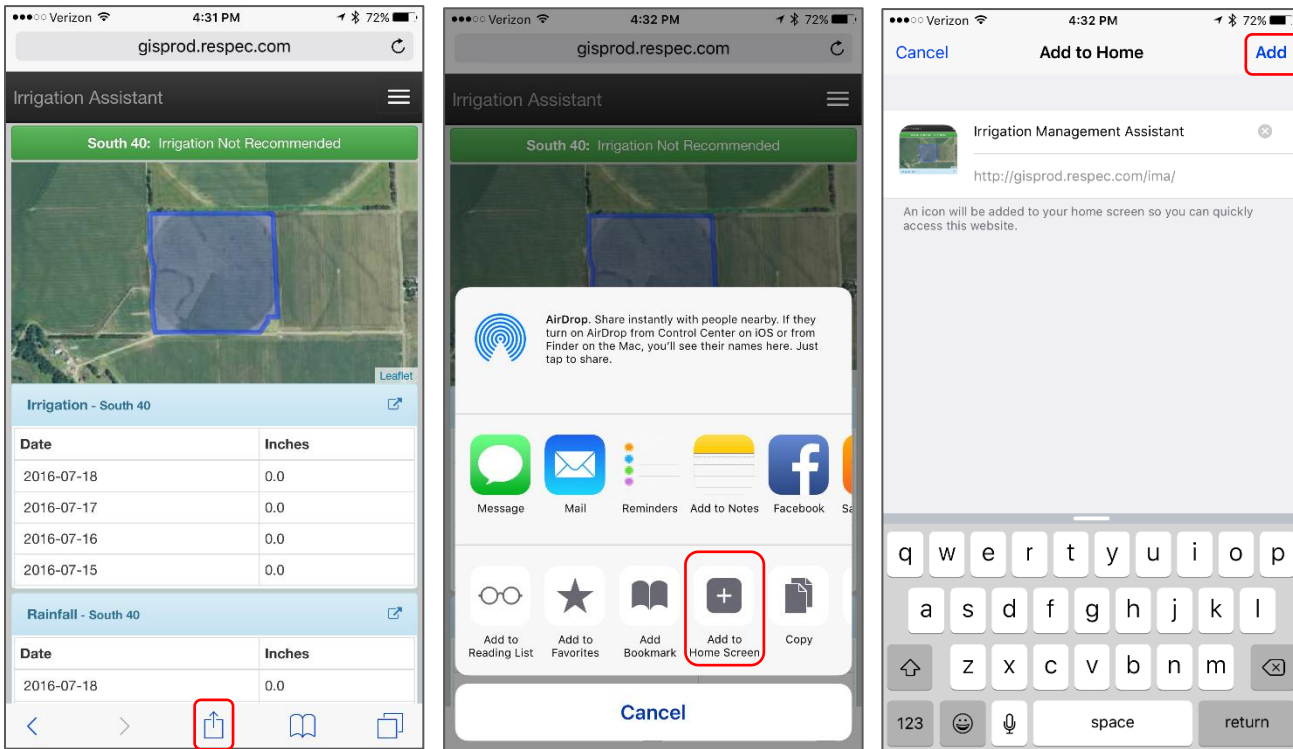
●●●○○ Verizon 4:31 PM 72%

gisprod.respec.com

Irrigation Assistant

South 40: Irrigation Not Recommended

Leaflet

Irrigation - South 40

| Date | Inches |
|---|---|
| 2016-07-18 | 0.0 |
| 2016-07-17 | 0.0 |
| 2016-07-16 | 0.0 |
| 2016-07-15 | 0.0 |

Rainfall - South 40

| Date | Inches |
|---|---|
| 2016-07-18 | 0.0 |

●●●○○ Verizon 4:32 PM 72%

gisprod.respec.com

Irrigation Assistant

South 40: Irrigation Not Recommended

AirDrop. Share instantly with people nearby. If they turn on AirDrop from Control Center on iOS or from Finder on the Mac, you'll see their names here. Just tap to share.

Message Mail Reminders Add to Notes Facebook Sa

Add to Reading List Add to Favorites Add Bookmark Add to Home Screen Copy

Cancel

●●●○○ Verizon 4:32 PM 72%

Cancel Add to Home Add

Irrigation Management Assistant

http://gisprod.respec.com/ima/

An icon will be added to your home screen so you can quickly access this website.

q w e r t y u i o p
a s d f g h j k l
z x c v b n m
123 space return